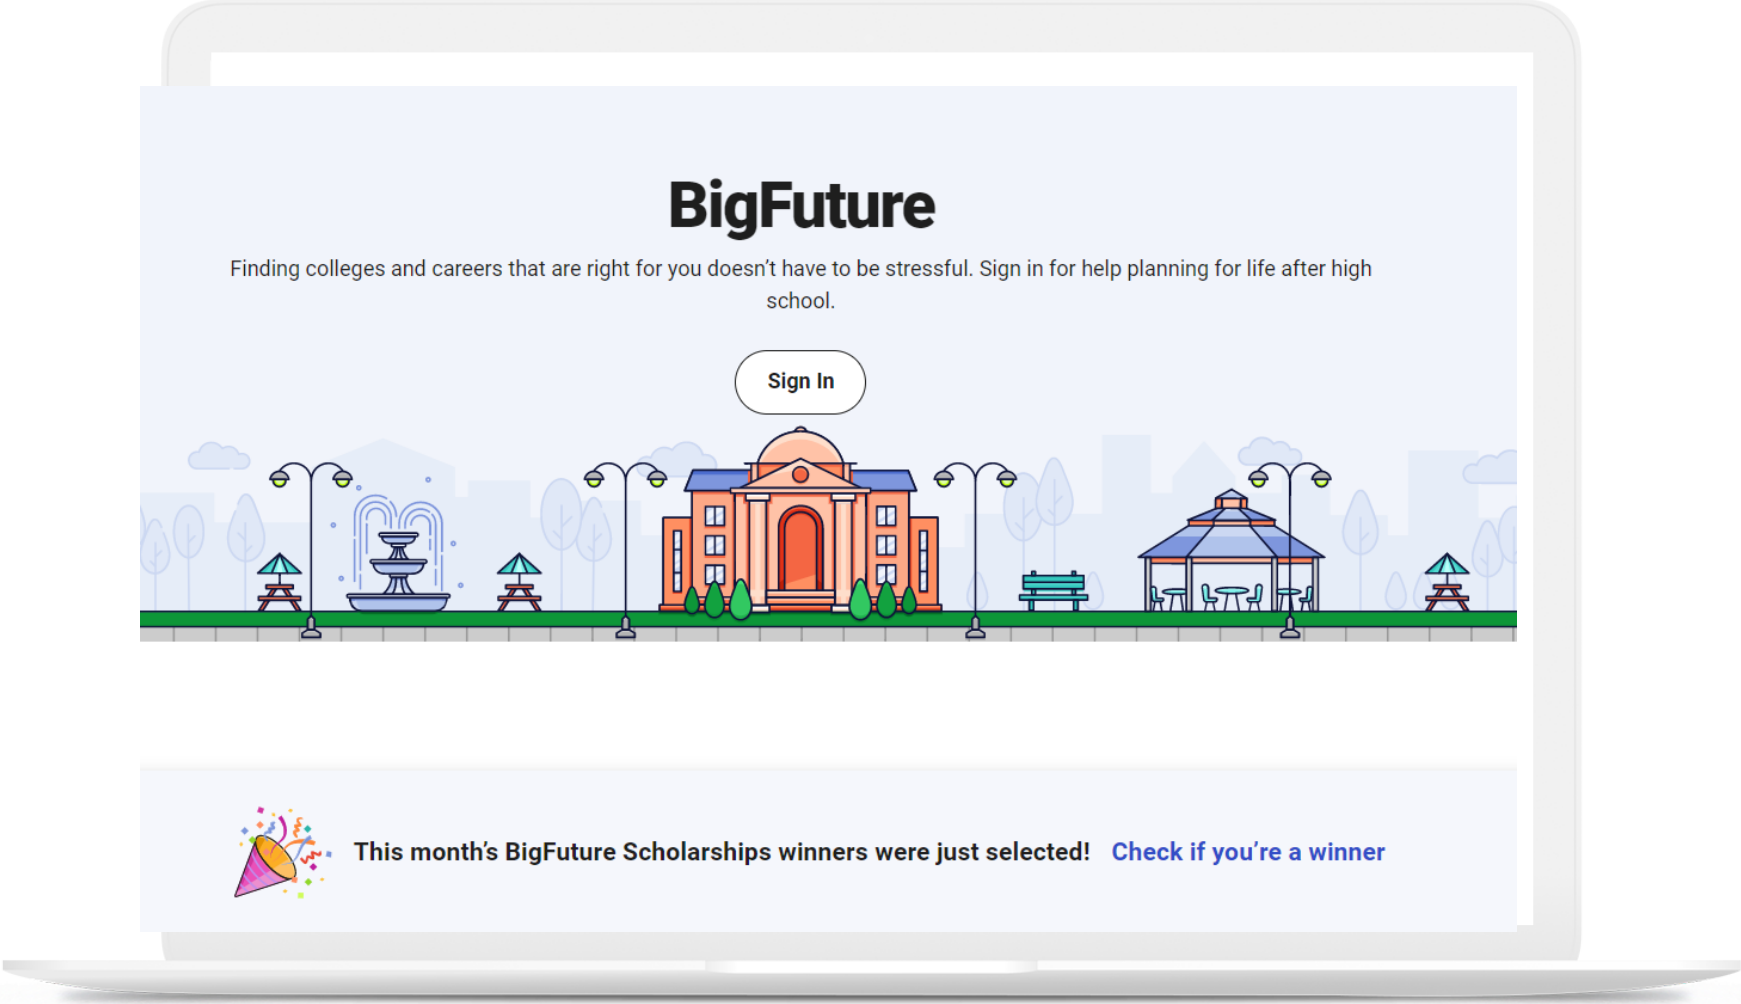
BigFuture

Finding colleges and careers that are right for you doesn't have to be stressful. Sign in for help planning for life after high school.

Sign In

This month's BigFuture Scholarships winners were just selected! Check if you're a winner